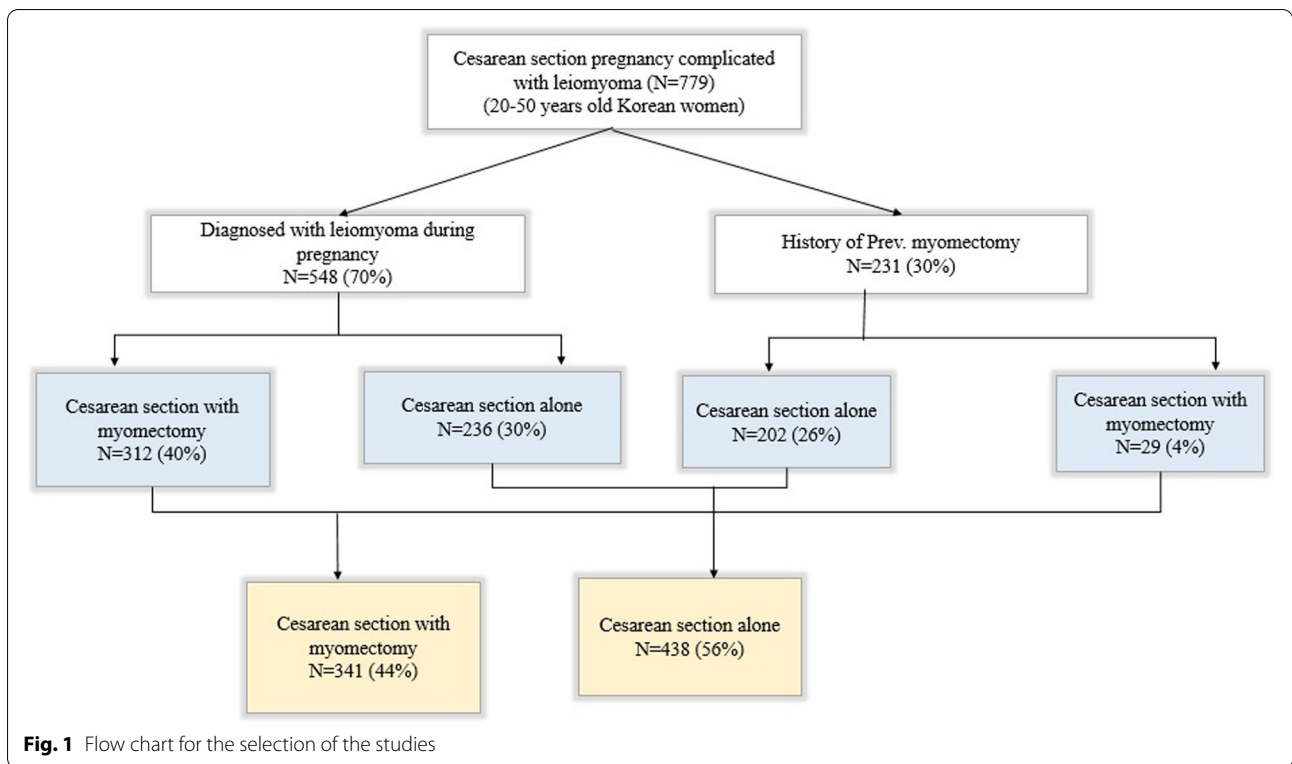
Cesarean section pregnancy complicated with leiomyoma (N=779) (20-50 years old Korean women)

Diagnosed with leiomyoma during pregnancy N=548 (70%)

History of Prev. myomectomy N=231 (30%)

Cesarean section with myomectomy N=312 (40%)

Cesarean section alone N=236 (30%)

Cesarean section alone N=202 (26%)

Cesarean section with myomectomy N=29 (4%)

Cesarean section with myomectomy N=341 (44%)

Cesarean section alone N=438 (56%)

**Fig. 1** Flow chart for the selection of the studies